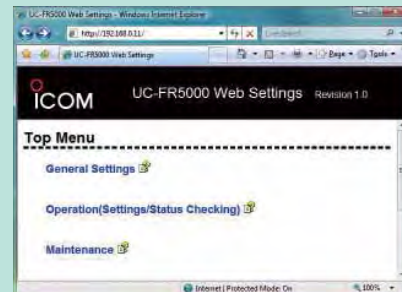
UC-FR5000 Web Settings - Windows Internet Explorer

http://192.168.0.11/

UC-FR5000 Web Settings

Page ▾ Tools ▾

ICOM UC-FR5000 Web Settings Revision 1.0

Top Menu

General Settings

Operation(Settings/Status Checking)

Maintenance

Internet | Protected Mode: On

100%